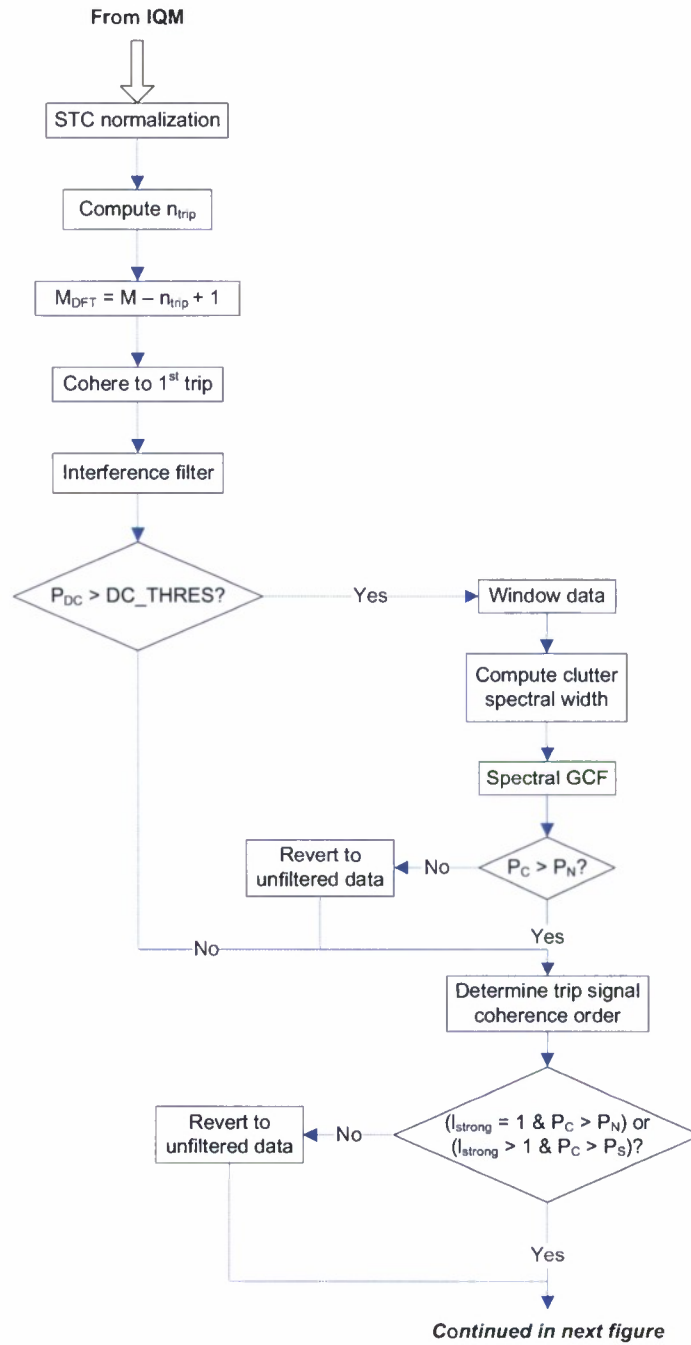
From IQM

STC normalization

Compute $n_{trip}$

$M_{DFT} = M - n_{trip} + 1$

Cohere to $1^{st}$ trip

Interference filter

$P_{DC}$ > DC_THRES?

Yes

Window data

Compute clutter spectral width

Spectral GCF

Revert to unfiltered data

No

$P_C > P_N$?

No

Yes

Determine trip signal coherence order

Revert to unfiltered data

No

($I_{strong} = 1$ & $P_C > P_N$) or ($I_{strong} > 1$ & $P_C > P_S$)?

Yes

Continued in next figure